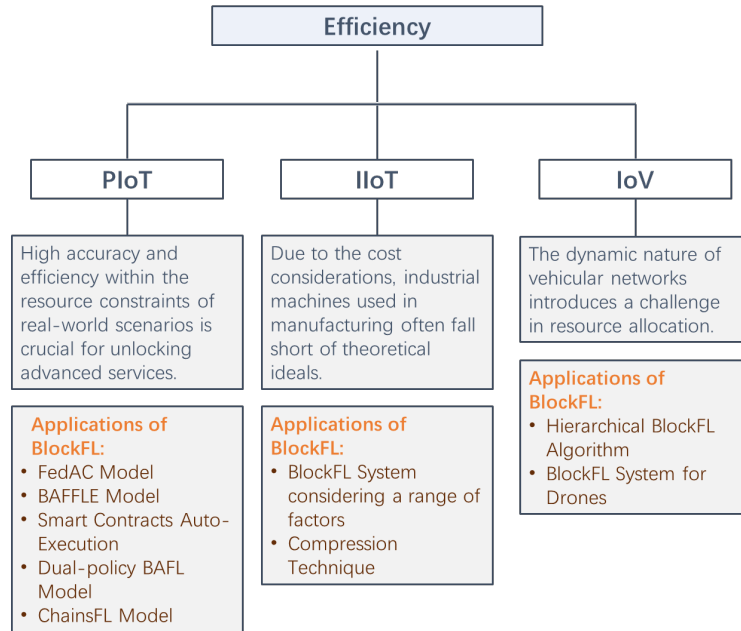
Efficiency

PIoT

High accuracy and efficiency within the resource constraints of real-world scenarios is crucial for unlocking advanced services.

Applications of BlockFL:
- FedAC Model
- BAFFLE Model
- Smart Contracts Auto-Execution
- Dual-policy BAFL Model
- ChainsFL Model

IIoT

Due to the cost considerations, industrial machines used in manufacturing often fall short of theoretical ideals.

Applications of BlockFL:
- BlockFL System considering a range of factors
- Compression Technique

IoV

The dynamic nature of vehicular networks introduces a challenge in resource allocation.

Applications of BlockFL:
- Hierarchical BlockFL Algorithm
- BlockFL System for Drones